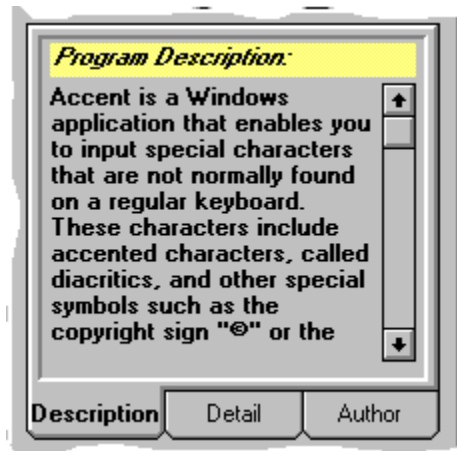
Program Description:

Accent is a Windows application that enables you to input special characters that are not normally found on a regular keyboard. These characters include accented characters, called diacritics, and other special symbols such as the copyright sign "©" or the

Description
Detail
Author